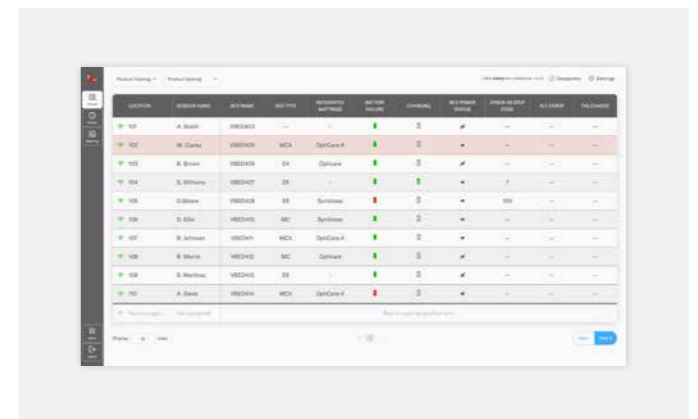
| LOCATION | SESSION NAME | BED NAME | BED TYPE | INTEGRATED MATTRESS | BATTERY FAILURE | CHARGING | BED POWER STATUS | ERROR OR STOP CODE | ALT ERROR | TAG CHANGE |
|---|---|---|---|---|---|---|---|---|---|---|
| 101 | A. Smith | VBED403 | — | — | | | | — | — | — |
| 102 | M. Clarke | VBED403 | MCX | OptiCare X | | | | — | — | — |
| 103 | B. Brown | VBED406 | SX | Optisure | | | | — | — | — |
| 104 | S. Williams | VBED407 | SX | — | | | | 7 | — | — |
| 105 | D.Moore | VBED408 | SX | Synthlase | | | | 105 | — | — |
| 106 | D. Ellis | VBED410 | MC | Synthlase | | | | — | — | — |
| 107 | B. Johnson | VBED411 | MCX | OptiCare X | | | | — | — | — |
| 108 | B. Morris | VBED412 | MC | Optisure | | | | — | — | — |
| 109 | S. Martinez | VBED413 | SX | — | | | | — | — | — |
| 110 | A. Davis | VBED414 | MCX | OptiCare X | | | | — | — | — |